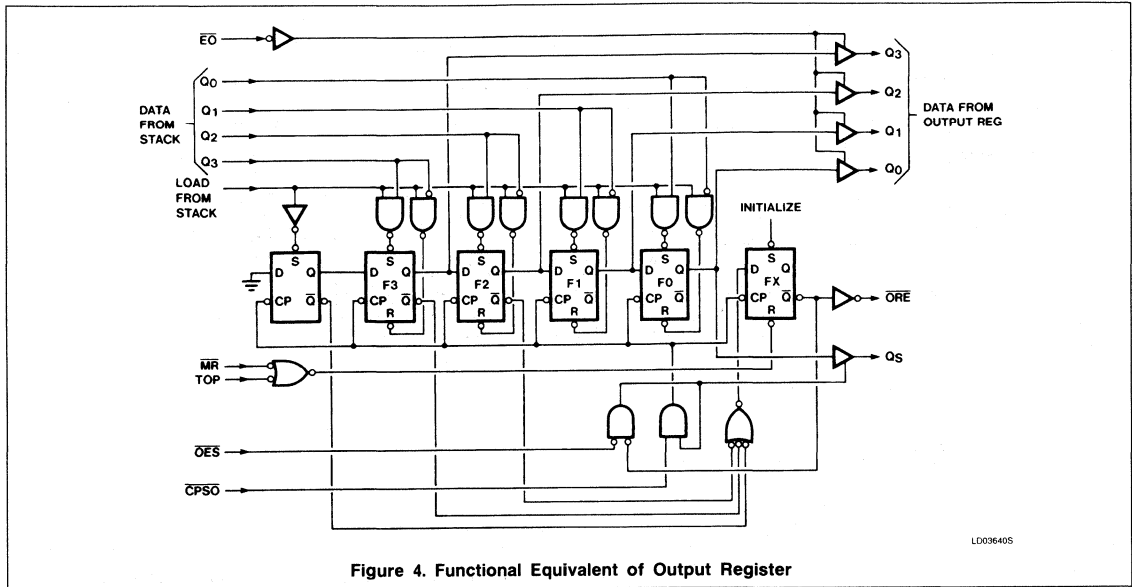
$\overline{EO}$

$Q_3$

$Q_0$

$Q_2$

DATA FROM STACK

$Q_1$

DATA FROM OUTPUT REG

$Q_1$

$Q_2$

$Q_0$

$Q_3$

LOAD FROM STACK

INITIALIZE

S
D Q
CP $\overline{Q}$

S
D Q
F3
CP $\overline{Q}$
R

S
D Q
F2
CP $\overline{Q}$
R

S
D Q
F1
CP $\overline{Q}$
R

S
D Q
F0
CP $\overline{Q}$
R

S
D Q
FX
CP $\overline{Q}$
R

$\overline{ORE}$

$\overline{MR}$

TOP

$Q_S$

$\overline{OES}$

$\overline{CPSO}$

LD03640S

Figure 4. Functional Equivalent of Output Register